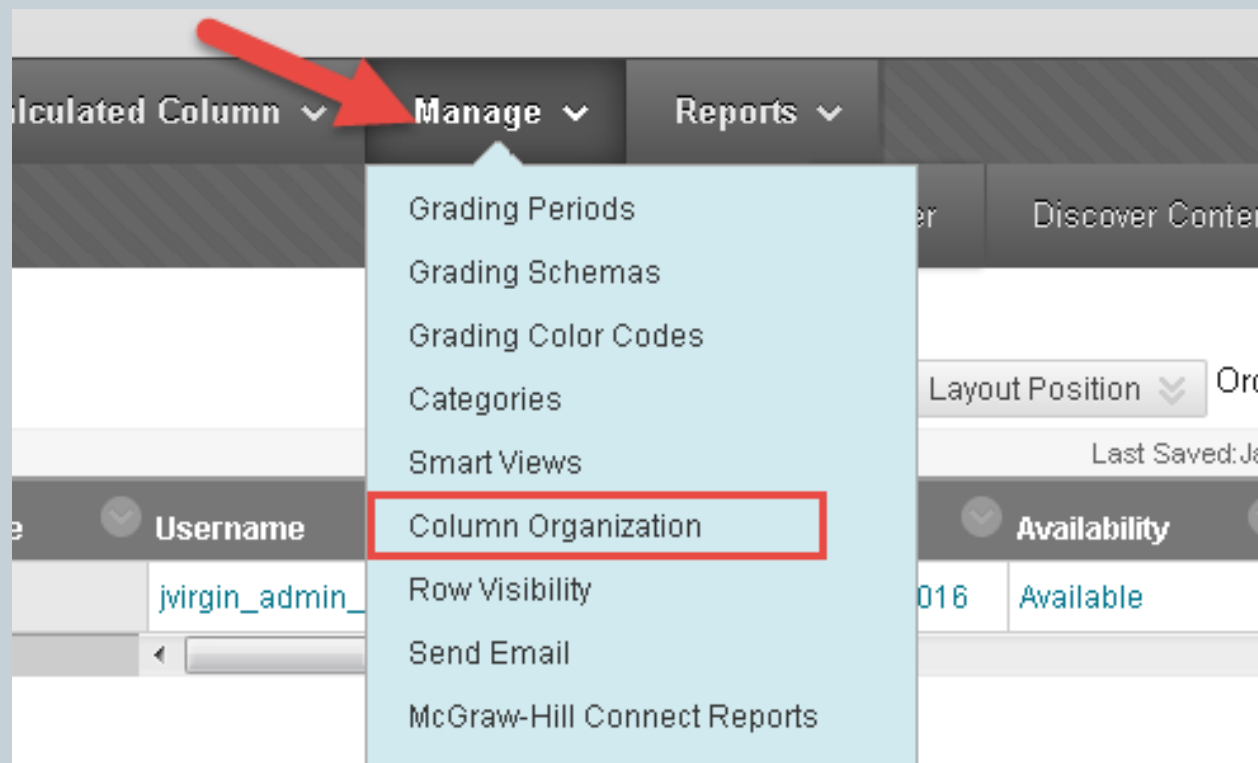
lculated Column Manage Reports

Grading Periods
Grading Schemas
Grading Color Codes
Categories
Smart Views
Column Organization
Row Visibility
Send Email
McGraw-Hill Connect Reports

er Discover Conte

Layout Position Or

Last Saved:Ja

e Username Availability

jvirgin_admin_ 016 Available